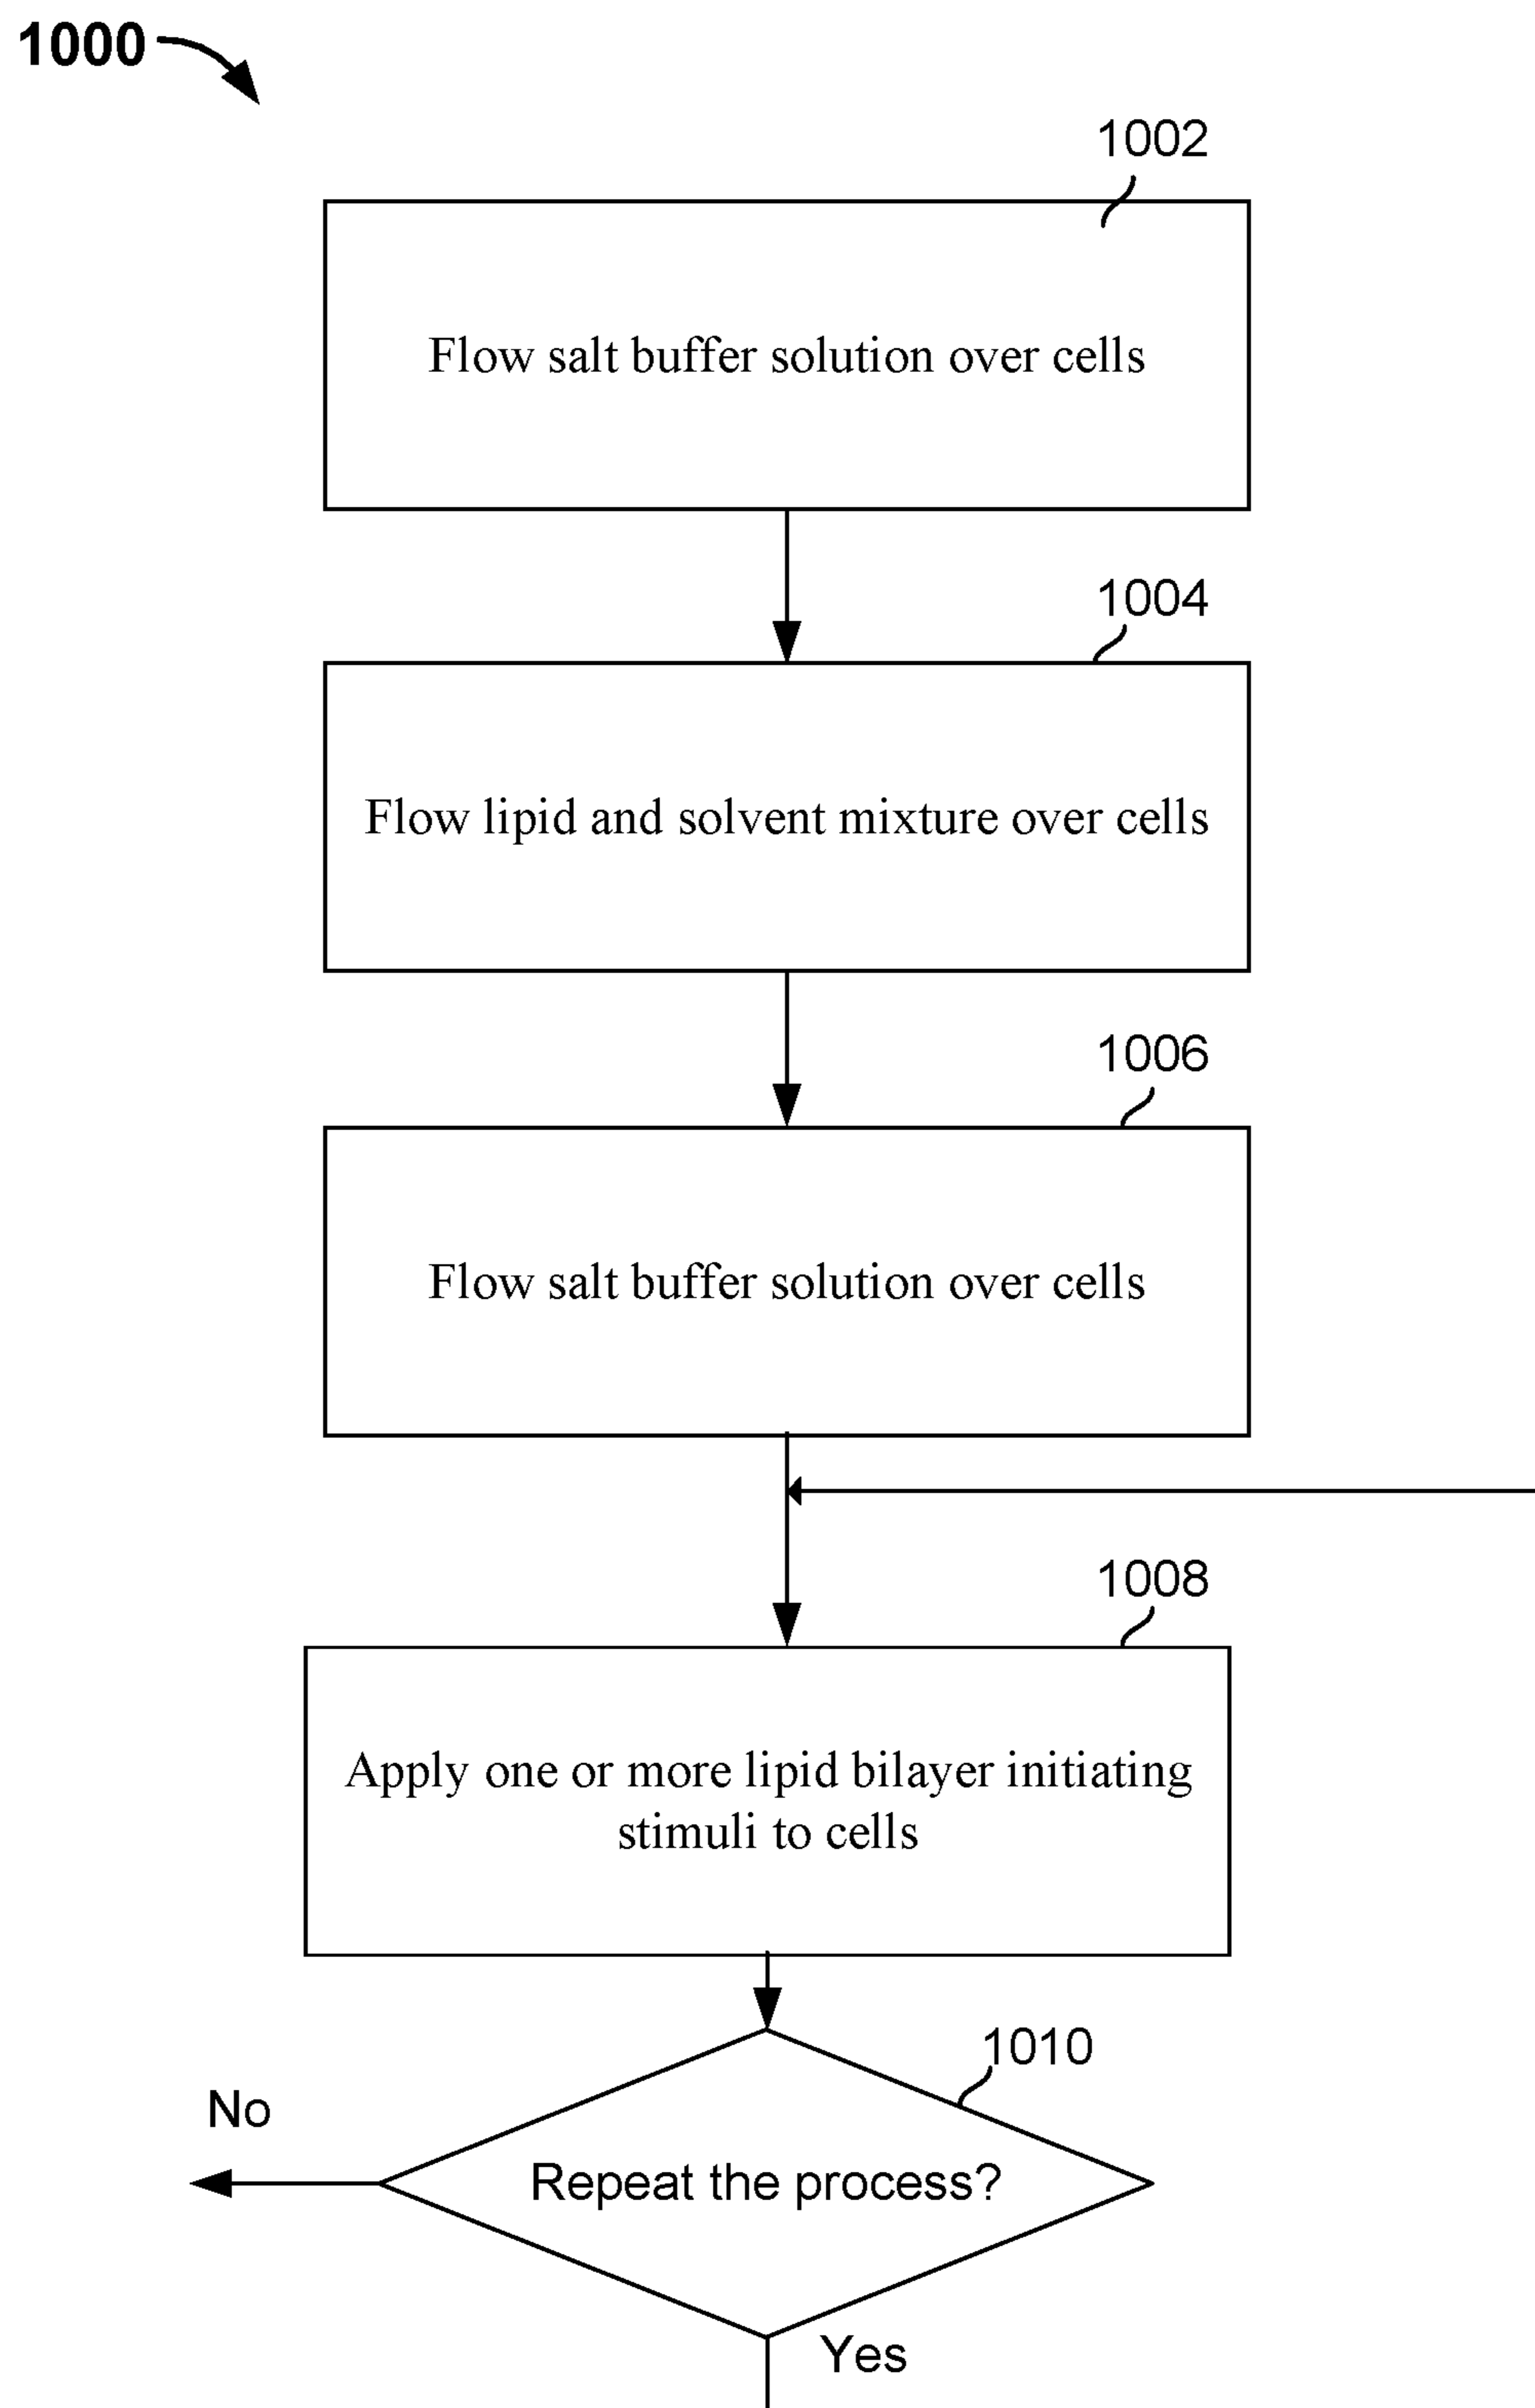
1000

1002

Flow salt buffer solution over cells

1004

Flow lipid and solvent mixture over cells

1006

Flow salt buffer solution over cells

1008

Apply one or more lipid bilayer initiating stimuli to cells

1010

No

Repeat the process?

Yes